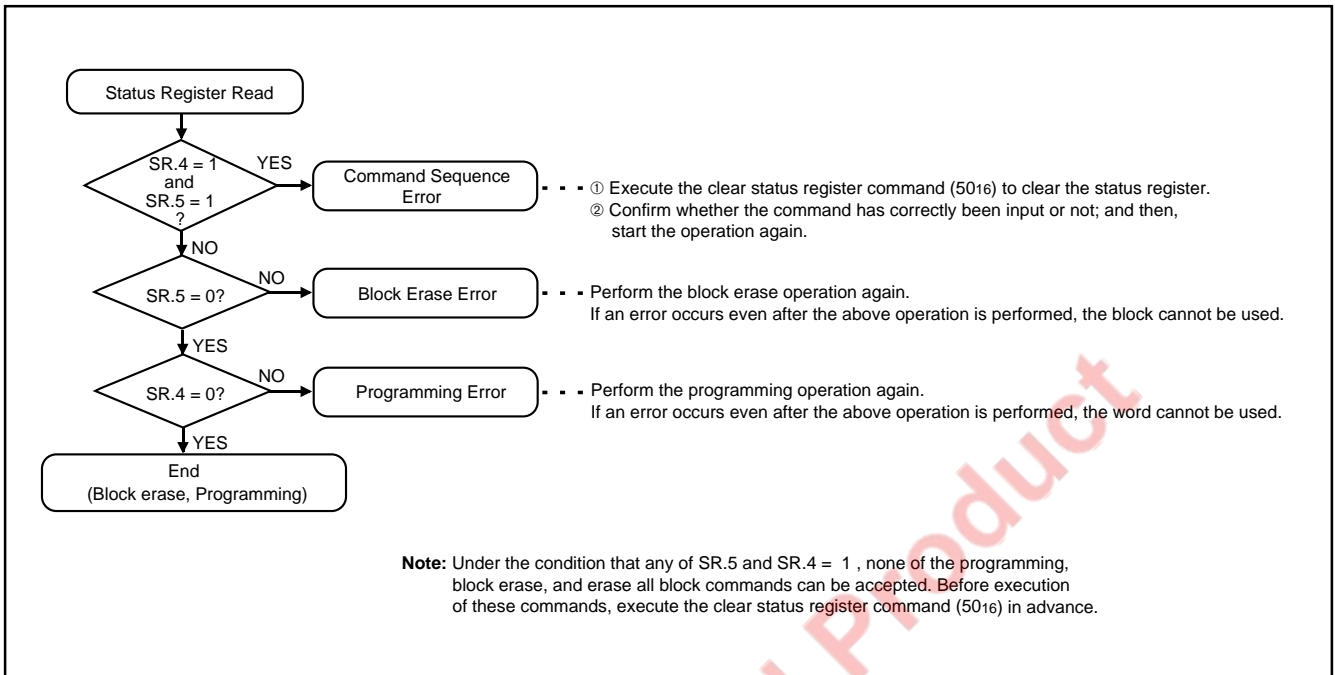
Status Register Read

SR.4 = 1 and SR.5 = 1 ?

YES

Command Sequence Error

① Execute the clear status register command ($50_{16}$) to clear the status register.
② Confirm whether the command has correctly been input or not; and then, start the operation again.

NO

SR.5 = 0?

NO

Block Erase Error

Perform the block erase operation again.
If an error occurs even after the above operation is performed, the block cannot be used.

YES

SR.4 = 0?

NO

Programming Error

Perform the programming operation again.
If an error occurs even after the above operation is performed, the word cannot be used.

YES

End
(Block erase, Programming)

Note: Under the condition that any of SR.5 and SR.4 = 1 , none of the programming, block erase, and erase all block commands can be accepted. Before execution of these commands, execute the clear status register command ($50_{16}$) in advance.

Product